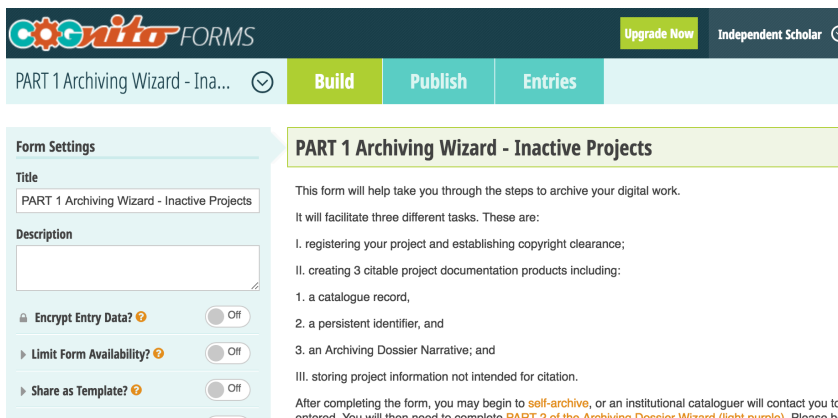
COGNITO FORMS

Upgrade Now

Independent Scholar

PART 1 Archiving Wizard - Ina...

Build

Publish

Entries

Form Settings

Title

PART 1 Archiving Wizard - Inactive Projects

Description

Encrypt Entry Data? Off

Limit Form Availability? Off

Share as Template? Off

PART 1 Archiving Wizard - Inactive Projects

This form will help take you through the steps to archive your digital work.

It will facilitate three different tasks. These are:

I. registering your project and establishing copyright clearance;

II. creating 3 citable project documentation products including:

1. a catalogue record,

2. a persistent identifier, and

3. an Archiving Dossier Narrative; and

III. storing project information not intended for citation.

After completing the form, you may begin to self-archive, or an institutional cataloguer will contact you t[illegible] entered. You will then need to complete PART 2 of the Archiving Dossier Wizard (light purple). Please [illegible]